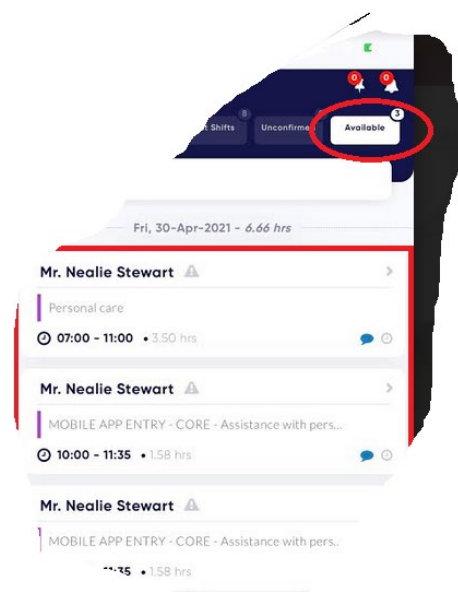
0 0

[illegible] Shifts 8

Unconfirme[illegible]

Available 3

Fri, 30-Apr-2021 - 6.66 hrs

Mr. Nealie Stewart

Personal care

07:00 - 11:00 • 3.50 hrs

Mr. Nealie Stewart

MOBILE APP ENTRY - CORE - Assistance with pers...

10:00 - 11:35 • 1.58 hrs

Mr. Nealie Stewart

MOBILE APP ENTRY - CORE - Assistance with pers...

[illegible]:35 • 1.58 hrs